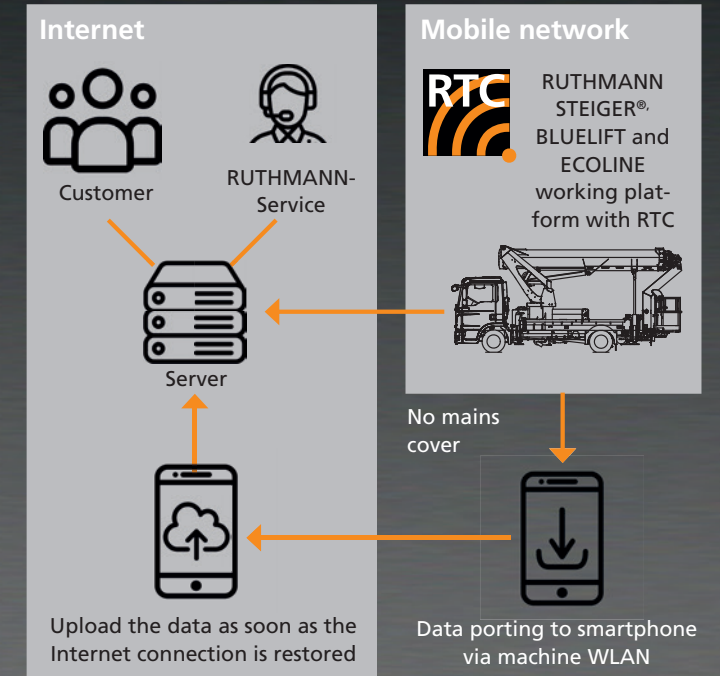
Internet

Customer

RUTHMANN-Service

Server

Upload the data as soon as the Internet connection is restored

Mobile network

RTC

RUTHMANN STEIGER®, BLUELIFT and ECOLINE working platform with RTC

No mains cover

Data porting to smartphone via machine WLAN